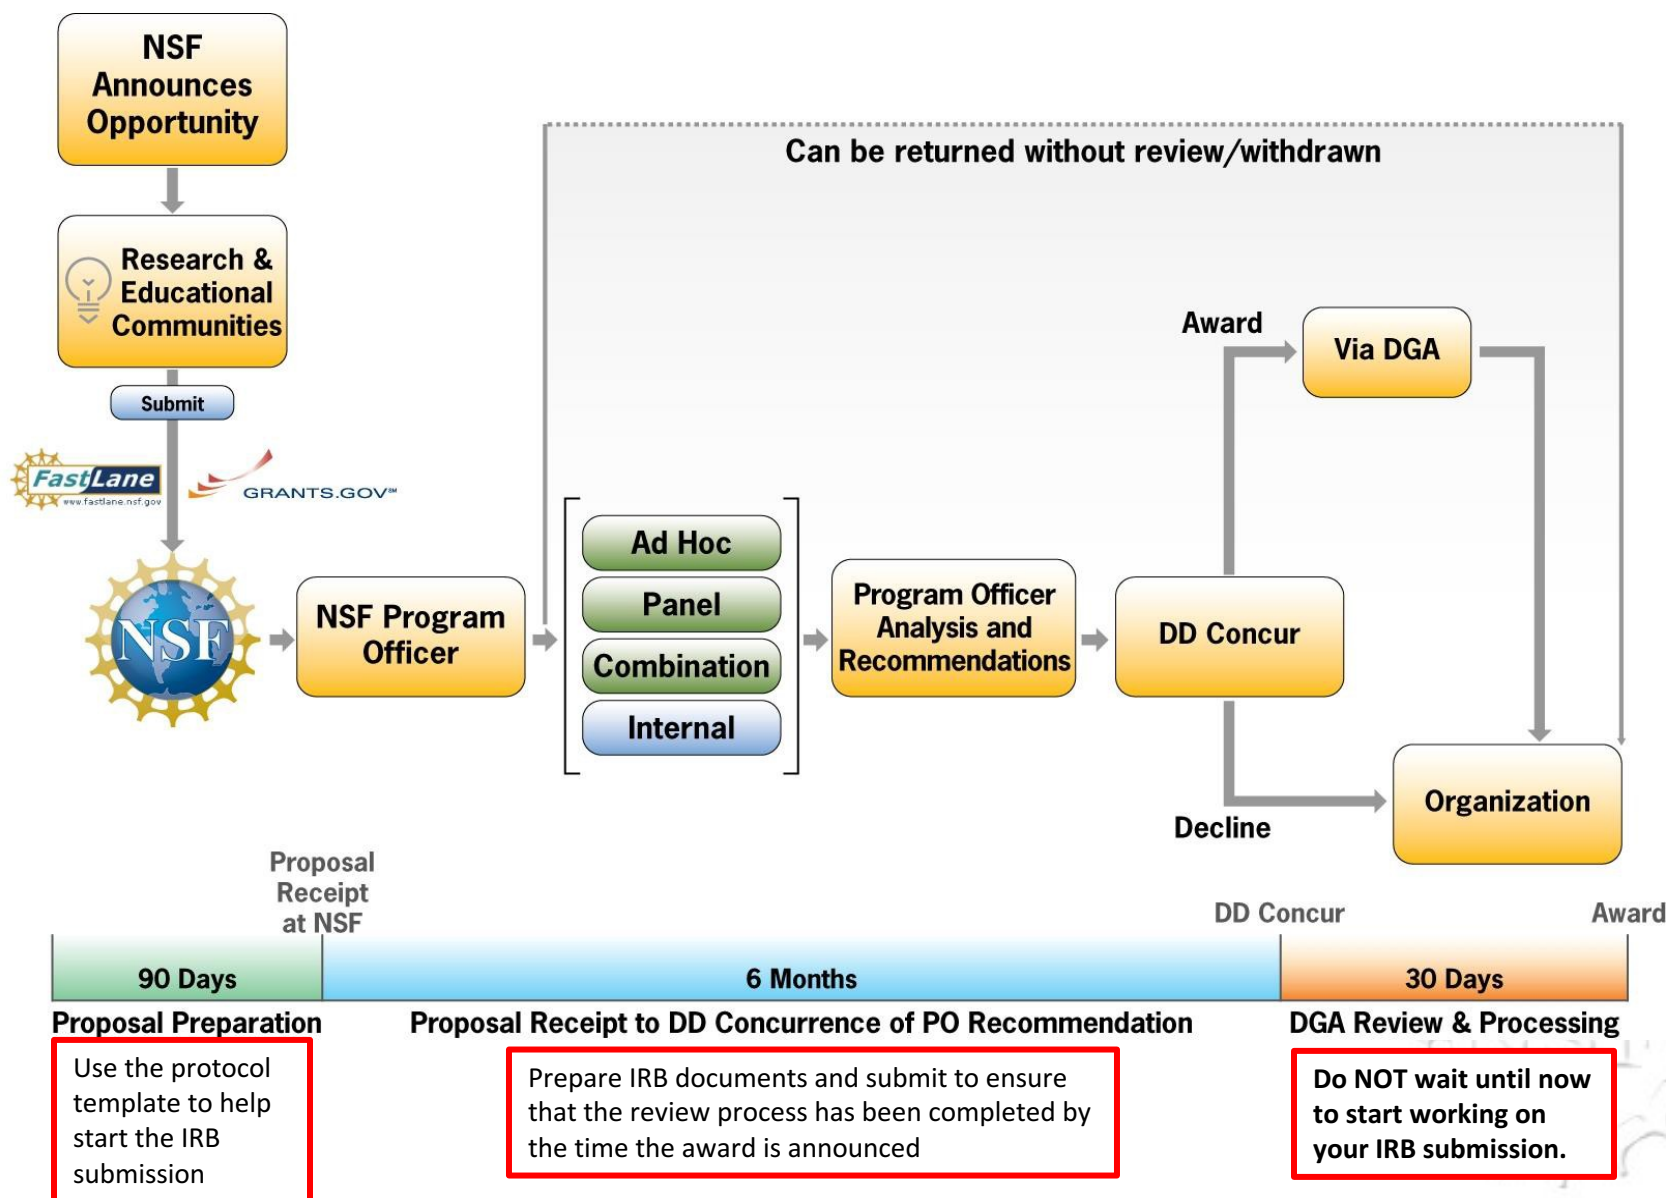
NSF Announces Opportunity

Research & Educational Communities

Submit

FastLane
www.fastlane.nsf.gov

GRANTS.GOV℠

NSF

NSF Program Officer

Can be returned without review/withdrawn

Ad Hoc

Panel

Combination

Internal

Program Officer Analysis and Recommendations

DD Concur

Award

Via DGA

Decline

Organization

Proposal Receipt at NSF

DD Concur

Award

90 Days

6 Months

30 Days

Proposal Preparation

Proposal Receipt to DD Concurrence of PO Recommendation

DGA Review & Processing

Use the protocol template to help start the IRB submission

Prepare IRB documents and submit to ensure that the review process has been completed by the time the award is announced

Do NOT wait until now to start working on your IRB submission.